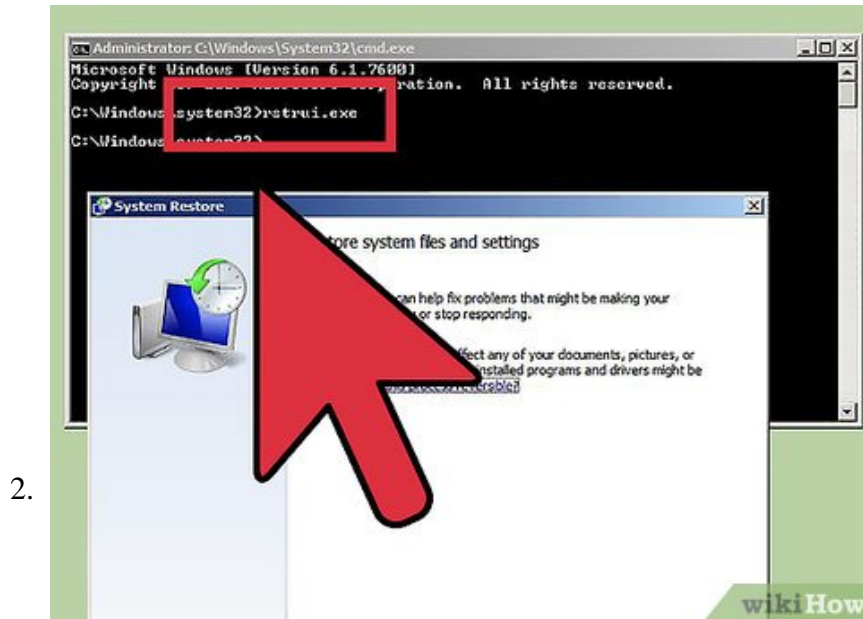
Administrator: C:\Windows\System32\cmd.exe

Microsoft Windows [Version 6.1.7600]
Copyright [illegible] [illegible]ration. All rights reserved.

C:\Windows\system32>rstrui.exe

C:\Windows\system32>

System Restore

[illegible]store system files and settings

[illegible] can help fix problems that might be making your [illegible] or stop responding.

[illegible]ffect any of your documents, pictures, or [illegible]nstalled programs and drivers might be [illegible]versible?

2.

wikiHow